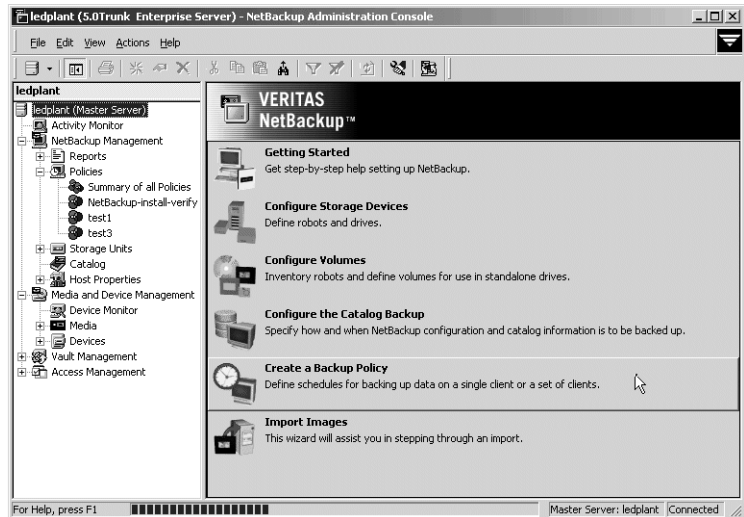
ledplant (5.0Trunk Enterprise Server) - NetBackup Administration Console

File Edit View Actions Help

ledplant

ledplant (Master Server)
Activity Monitor
NetBackup Management
Reports
Policies
Summary of all Policies
NetBackup-install-verify
test1
test3
Storage Units
Catalog
Host Properties
Media and Device Management
Device Monitor
Media
Devices
Vault Management
Access Management

VERITAS
NetBackup™

Getting Started
Get step-by-step help setting up NetBackup.

Configure Storage Devices
Define robots and drives.

Configure Volumes
Inventory robots and define volumes for use in standalone drives.

Configure the Catalog Backup
Specify how and when NetBackup configuration and catalog information is to be backed up.

Create a Backup Policy
Define schedules for backing up data on a single client or a set of clients.

Import Images
This wizard will assist you in stepping through an import.

For Help, press F1

Master Server: ledplant

Connected